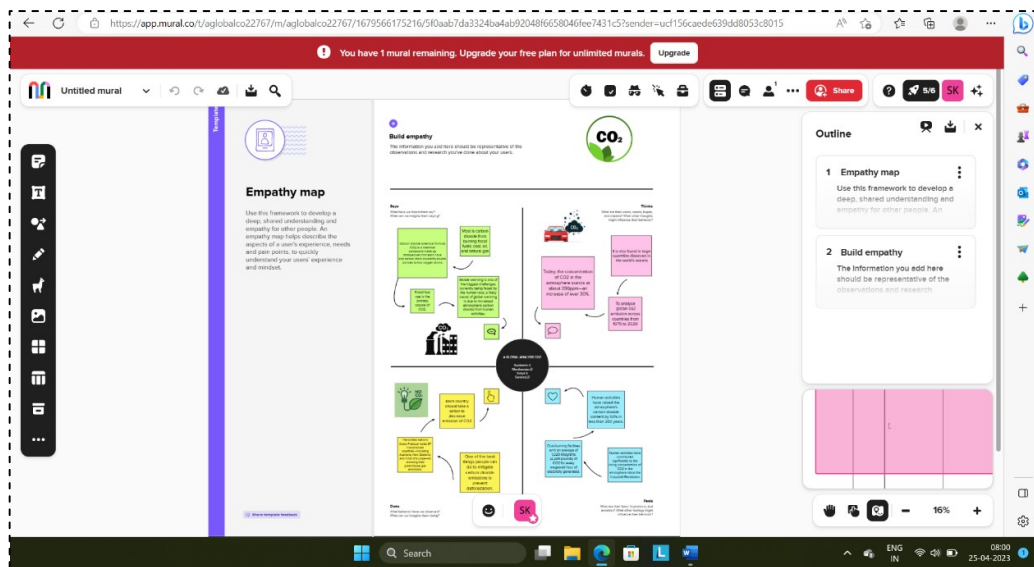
https://app.mural.co/t/aglobalco22767/m/aglobalco22767/1679566175216/5f0aab7da3324ba4ab92048f6658046fee7431c5?sender=ucf156caede639dd8053c8015

You have 1 mural remaining. Upgrade your free plan for unlimited murals. Upgrade

Untitled mural

Share

5/6 SK

Template

Empathy map

Use this framework to develop a deep, shared understanding and empathy for other people. An empathy map helps describe the aspects of a user's experience, needs and pain points, to quickly understand your users' experience and mindset.

Build empathy

The information you add here should be representative of the observations and research you've done about your users.

$CO_2$

Says

Thinks

Does

Feels

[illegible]

Share template feedback

SK

Outline

1 Empathy map

Use this framework to develop a deep, shared understanding and empathy for other people. An

2 Build empathy

The information you add here should be representative of the observations and research

16%

Search

ENG IN

08:00 25-04-2023